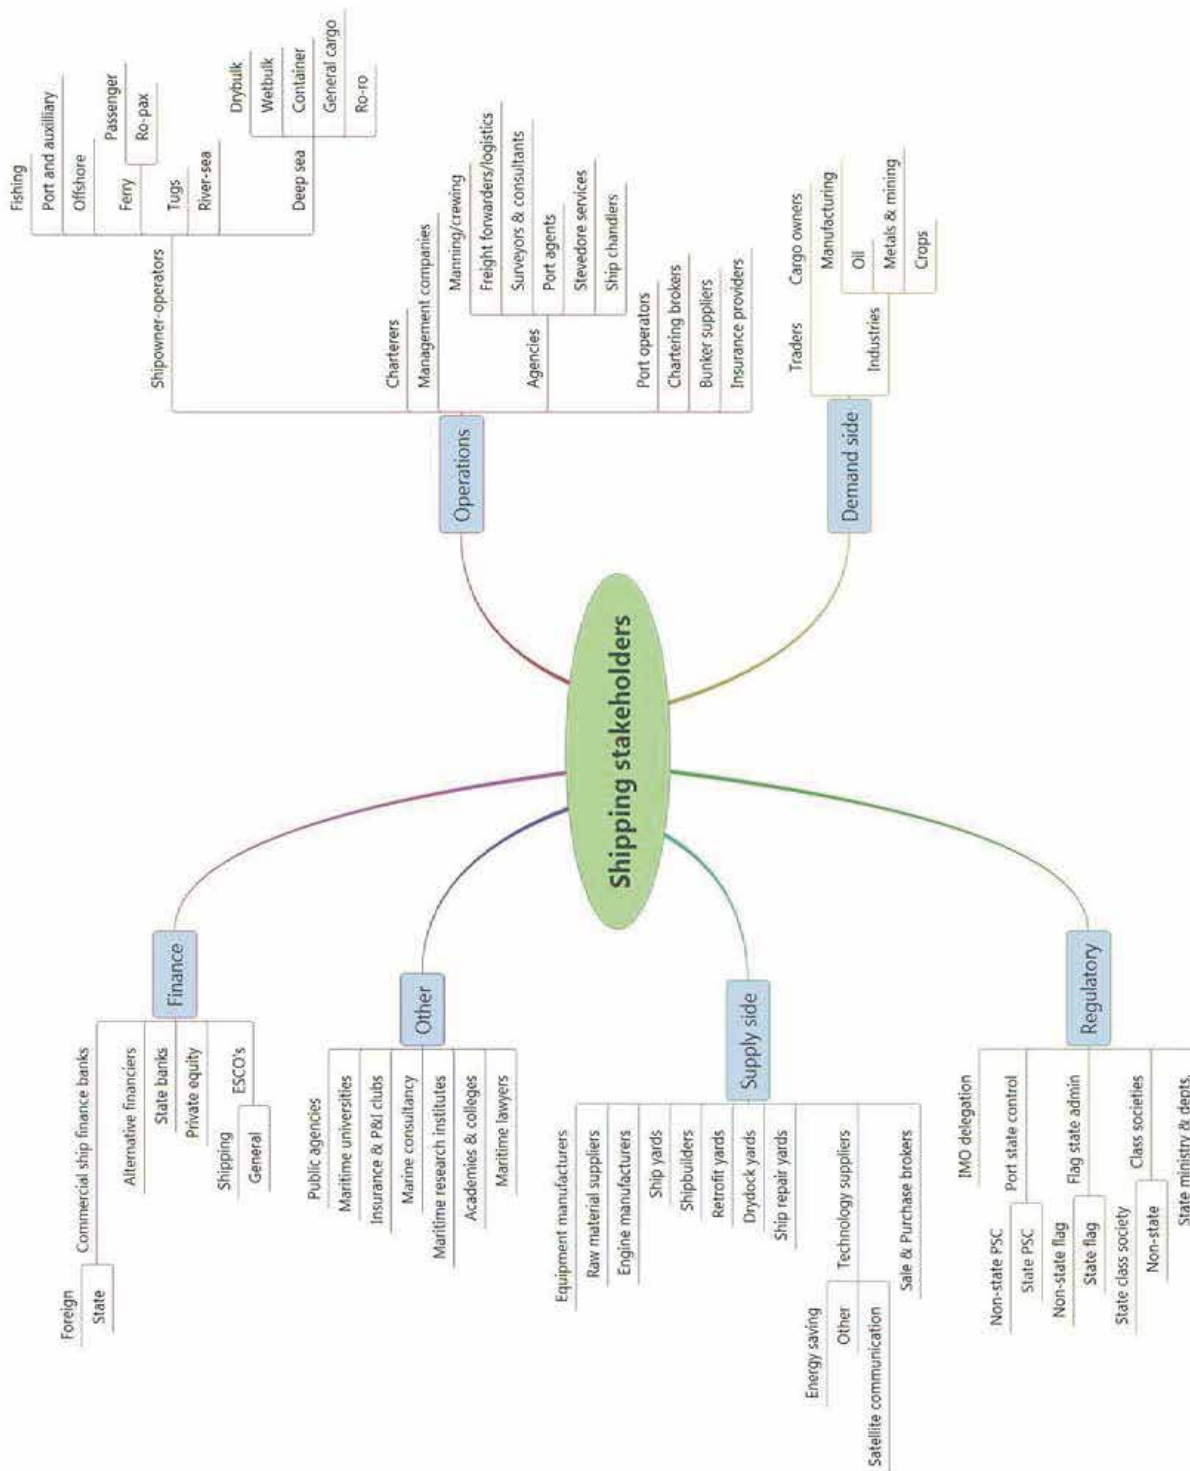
Shipping stakeholders

Operations
Shipowner-operators
Fishing
Port and auxiliary
Offshore
Ferry
Passenger
Ro-pax
Tugs
River-sea
Deep sea
Drybulk
Wetbulk
Container
General cargo
Ro-ro
Charterers
Management companies
Manning/crewing
Freight forwarders/logistics
Surveyors & consultants
Agencies
Port agents
Stevedore services
Ship chandlers
Port operators
Chartering brokers
Bunker suppliers
Insurance providers

Demand side
Traders
Cargo owners
Manufacturing
Industries
Oil
Metals & mining
Crops

Finance
Commercial ship finance banks
Foreign
State
Alternative financiers
State banks
Private equity
ESCO's
Shipping
General

Other
Public agencies
Maritime universities
Insurance & P&I clubs
Marine consultancy
Maritime research institutes
Academies & colleges
Maritime lawyers

Supply side
Equipment manufacturers
Raw material suppliers
Engine manufacturers
Ship yards
Shipbuilders
Retrofit yards
Drydock yards
Ship repair yards
Technology suppliers
Energy saving
Other
Satellite communication
Sale & Purchase brokers

Regulatory
IMO delegation
Port state control
Non-state PSC
State PSC
Flag state admin
Non-state flag
State flag
Class societies
State class society
Non-state
State ministry & depts.